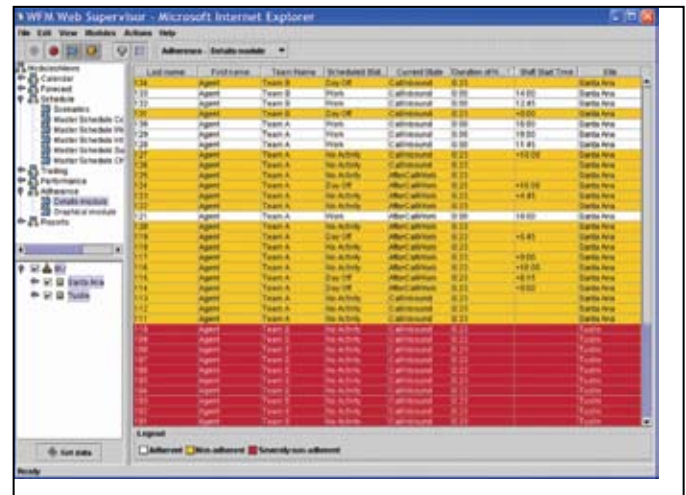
WFM Web Supervisor - Microsoft Internet Explorer

File Edit View Modules Actions Help

Adherence - Details module

Calendar
Forecast
Schedule
Scenarios
Master Schedule
Master Schedule
Master Schedule
Master Schedule
Master Schedule
Trading
Performance
Adherence
Details module
Graphical module
Reports

Santa Ana
Tustin

Get data

| Last name | First name | Team Name | Scheduled Stat | Current State | Duration of c | Shift Start Time | Site |
|---|---|---|---|---|---|---|---|
| 134 | Agent | Team B | Day Off | CallInbound | 0:23 | | Santa Ana |
| 133 | Agent | Team B | Work | CallInbound | 0:00 | 14:00 | Santa Ana |
| 132 | Agent | Team B | Work | CallInbound | 0:00 | 12:45 | Santa Ana |
| 131 | Agent | Team B | Day Off | CallInbound | 0:23 | +0:00 | Santa Ana |
| 130 | Agent | Team A | Work | CallInbound | 0:00 | 18:00 | Santa Ana |
| 129 | Agent | Team A | Work | CallInbound | 0:00 | 18:00 | Santa Ana |
| 128 | Agent | Team A | Work | CallInbound | 0:00 | 11:45 | Santa Ana |
| 127 | Agent | Team A | No Activity | CallInbound | 0:23 | +10:00 | Santa Ana |
| 126 | Agent | Team A | No Activity | CallInbound | 0:23 | | Santa Ana |
| 125 | Agent | Team A | No Activity | AfterCallWork | 0:23 | | Santa Ana |
| 124 | Agent | Team A | Day Off | AfterCallWork | 0:23 | +10:00 | Santa Ana |
| 123 | Agent | Team A | No Activity | AfterCallWork | 0:23 | +4:45 | Santa Ana |
| 122 | Agent | Team A | No Activity | AfterCallWork | 0:23 | | Santa Ana |
| 121 | Agent | Team A | Work | AfterCallWork | 0:00 | 18:00 | Santa Ana |
| 120 | Agent | Team A | No Activity | AfterCallWork | 0:23 | | Santa Ana |
| 119 | Agent | Team A | Day Off | AfterCallWork | 0:23 | +5:45 | Santa Ana |
| 118 | Agent | Team A | No Activity | AfterCallWork | 0:23 | | Santa Ana |
| 117 | Agent | Team A | No Activity | AfterCallWork | 0:23 | +0:00 | Santa Ana |
| 116 | Agent | Team A | No Activity | AfterCallWork | 0:23 | +10:00 | Santa Ana |
| 115 | Agent | Team A | No Activity | AfterCallWork | 0:23 | +6:15 | Santa Ana |
| 114 | Agent | Team A | Day Off | AfterCallWork | 0:23 | +0:00 | Santa Ana |
| 113 | Agent | Team A | No Activity | AfterCallWork | 0:23 | | Santa Ana |
| 112 | Agent | Team A | No Activity | AfterCallWork | 0:23 | | Santa Ana |
| 111 | Agent | Team A | No Activity | AfterCallWork | 0:23 | | Santa Ana |
| 110 | Agent | Team 2 | No Activity | CallInbound | 0:23 | | Tustin |
| 109 | Agent | Team 2 | No Activity | CallInbound | 0:23 | | Tustin |
| 108 | Agent | Team 2 | No Activity | CallInbound | 0:23 | | Tustin |
| 107 | Agent | Team 2 | No Activity | CallInbound | 0:23 | | Tustin |
| 106 | Agent | Team 2 | No Activity | CallInbound | 0:23 | | Tustin |
| 105 | Agent | Team 2 | No Activity | CallInbound | 0:23 | | Tustin |
| 104 | Agent | Team 2 | No Activity | CallInbound | 0:23 | | Tustin |
| 103 | Agent | Team 2 | No Activity | CallInbound | 0:23 | | Tustin |
| 102 | Agent | Team 2 | No Activity | CallInbound | 0:23 | | Tustin |
| 101 | Agent | Team 2 | No Activity | CallInbound | 0:23 | | Tustin |

Legend
Adherent Non-adherent Severely non-adherent

Ready